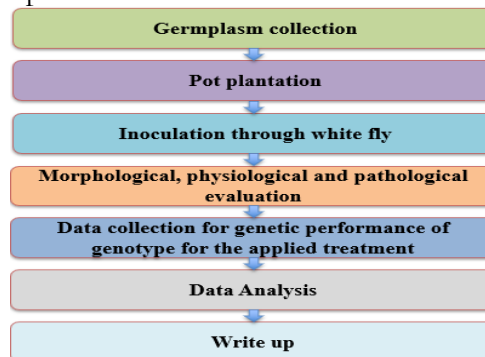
Germplasm collection

Pot plantation

Inoculation through white fly

Morphological, physiological and pathological evaluation

Data collection for genetic performance of genotype for the applied treatment

Data Analysis

Write up